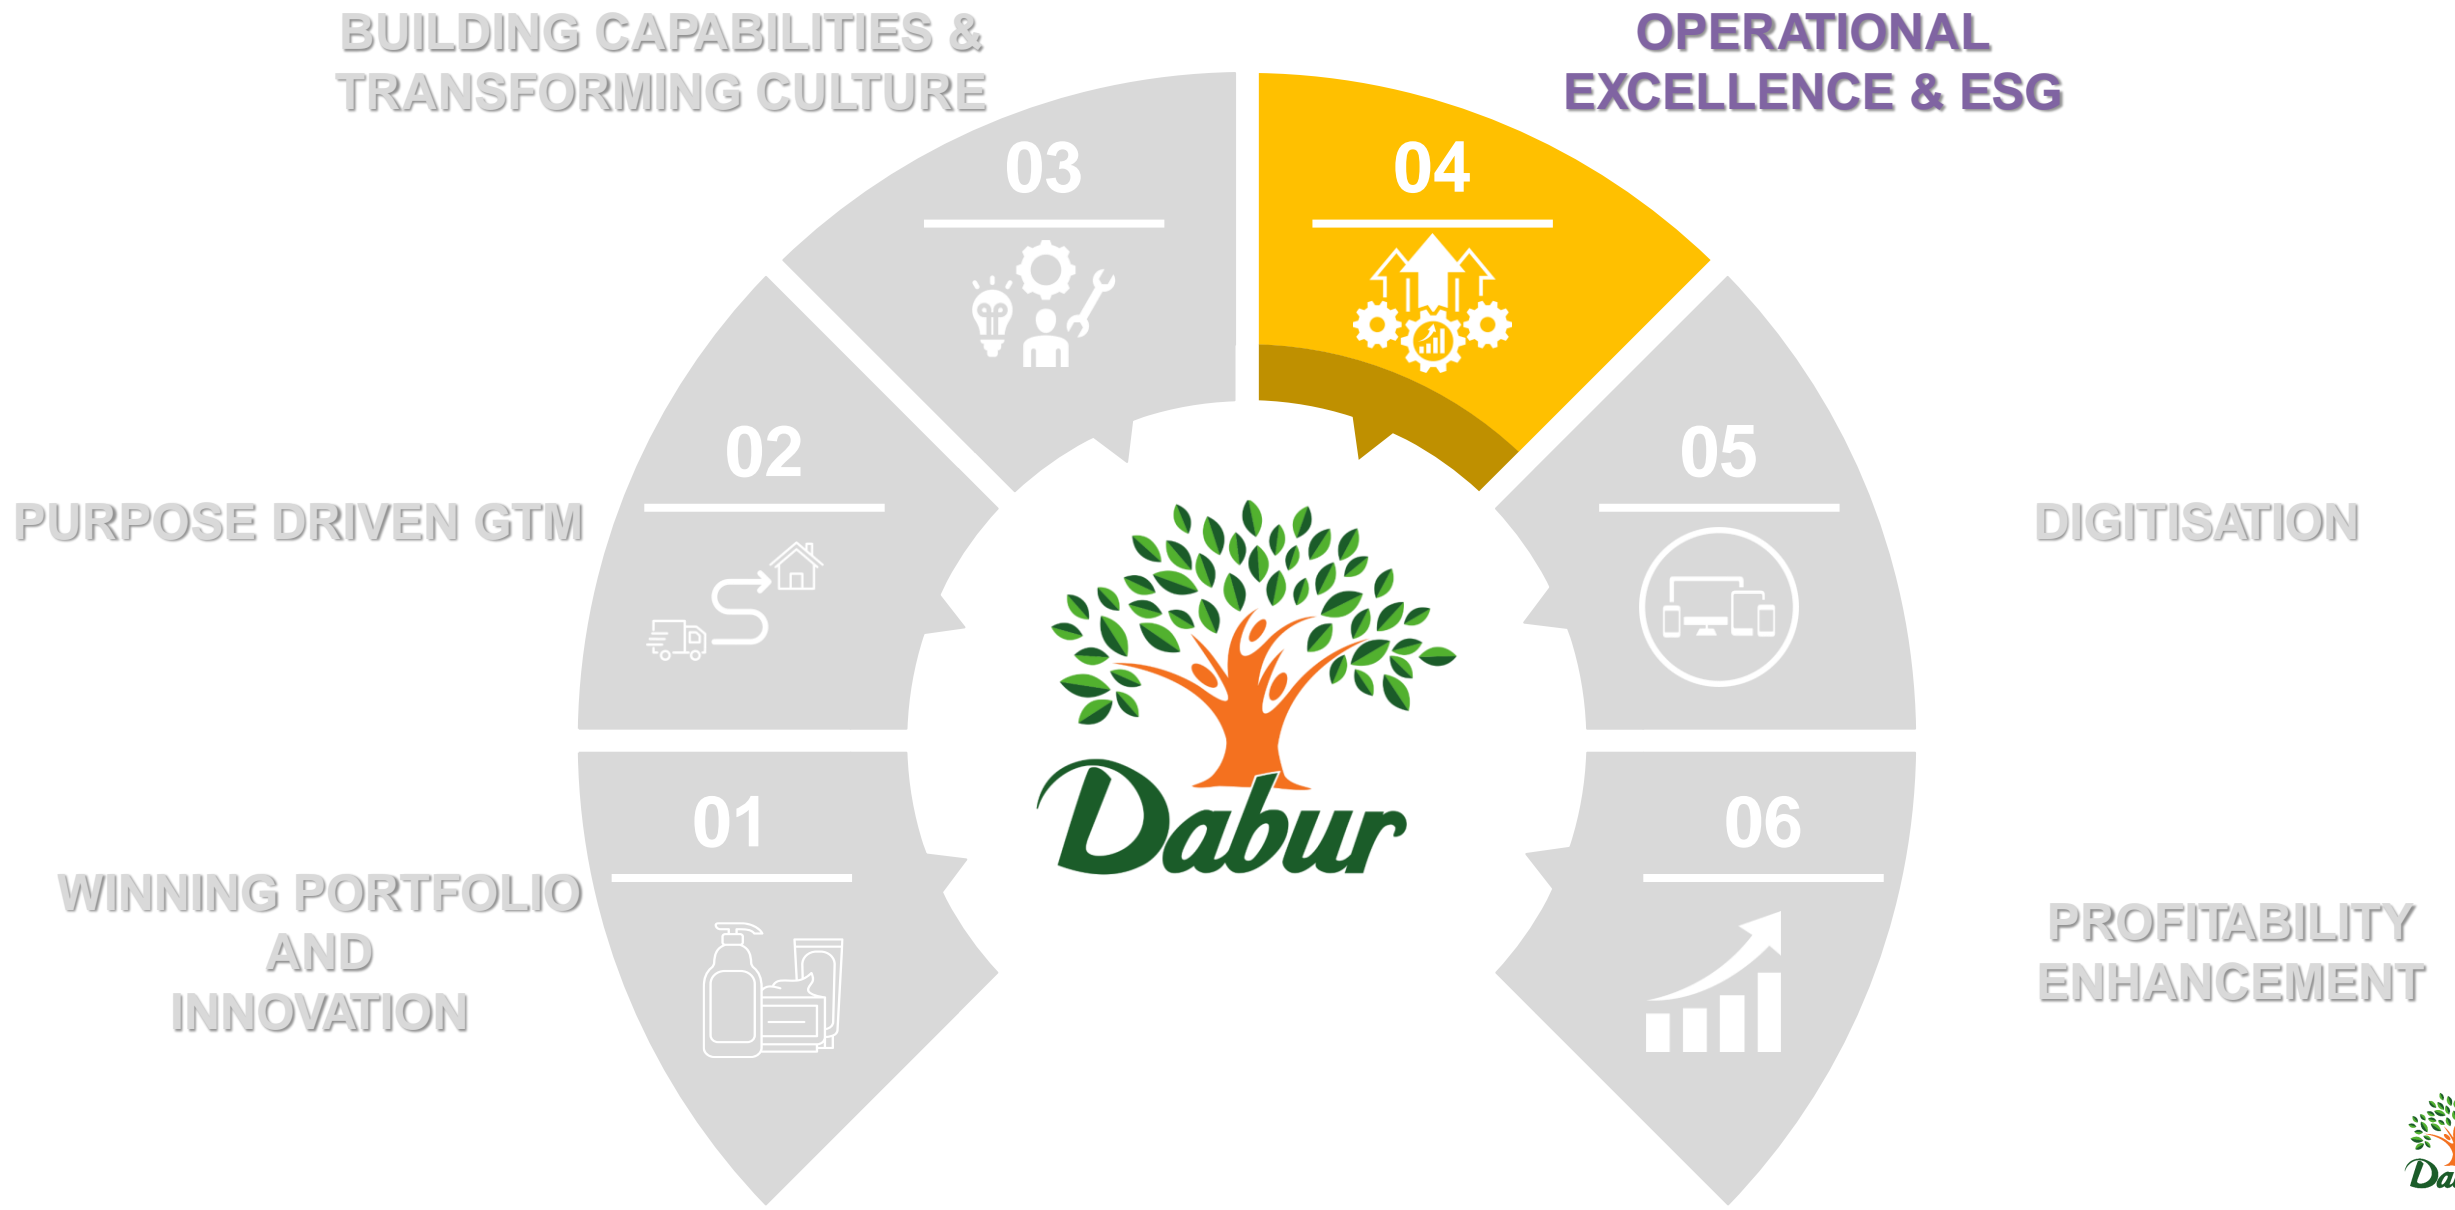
BUILDING CAPABILITIES & TRANSFORMING CULTURE

OPERATIONAL EXCELLENCE & ESG

03

04

02

PURPOSE DRIVEN GTM

05

DIGITISATION

Dabur

01

WINNING PORTFOLIO AND INNOVATION

06

PROFITABILITY ENHANCEMENT

Da